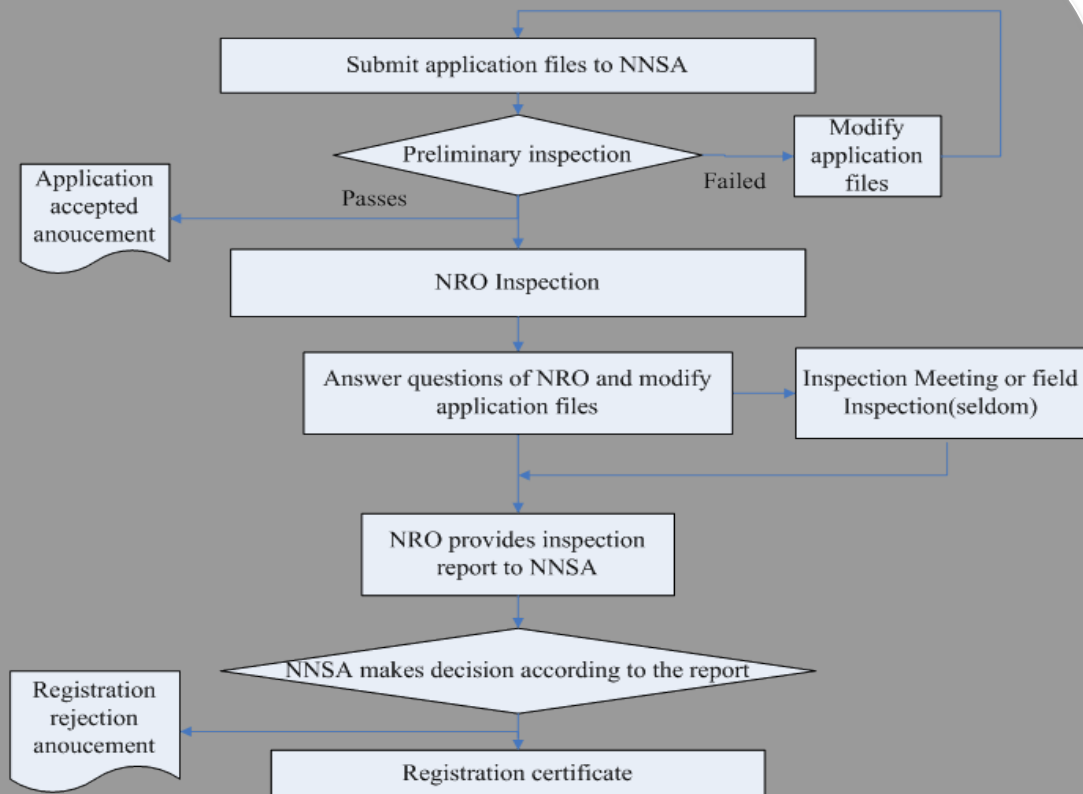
Submit application files to NNSA

Preliminary inspection

Failed

Modify application files

Passes

Application accepted anoucement

NRO Inspection

Answer questions of NRO and modify application files

Inspection Meeting or field Inspection(seldom)

NRO provides inspection report to NNSA

NNSA makes decision according to the report

Registration rejection anoucement

Registration certificate